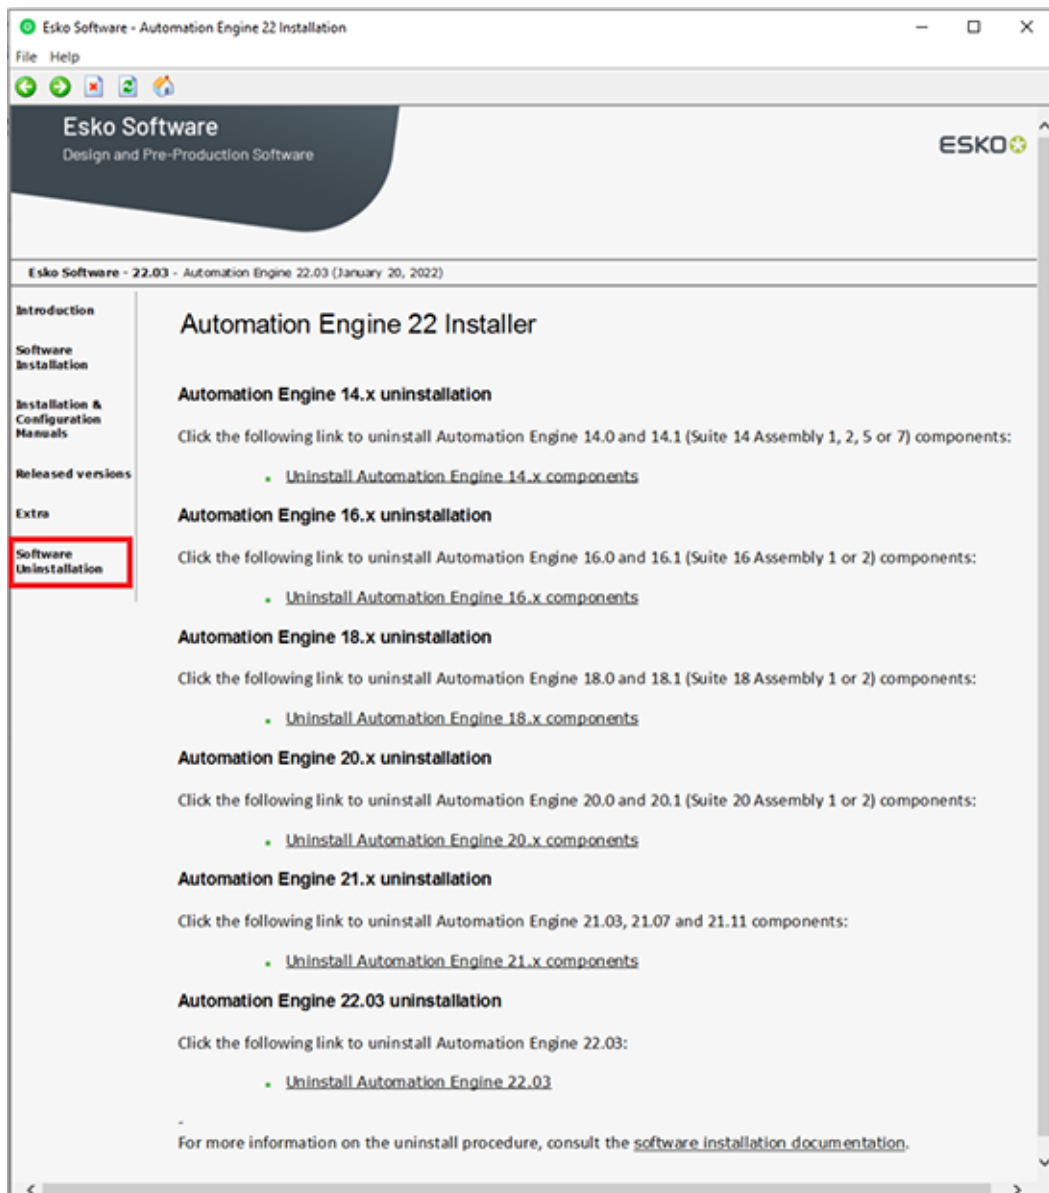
Esko Software - Automation Engine 22 Installation

File Help

Esko Software
Design and Pre-Production Software

ESKO

Esko Software - 22.03 - Automation Engine 22.03 (January 20, 2022)

Introduction

Software Installation

Installation & Configuration Manuals

Released versions

Extra

Software Uninstallation

Automation Engine 22 Installer

Automation Engine 14.x uninstallation

Click the following link to uninstall Automation Engine 14.0 and 14.1 (Suite 14 Assembly 1, 2, 5 or 7) components:

- Uninstall Automation Engine 14.x components

Automation Engine 16.x uninstallation

Click the following link to uninstall Automation Engine 16.0 and 16.1 (Suite 16 Assembly 1 or 2) components:

- Uninstall Automation Engine 16.x components

Automation Engine 18.x uninstallation

Click the following link to uninstall Automation Engine 18.0 and 18.1 (Suite 18 Assembly 1 or 2) components:

- Uninstall Automation Engine 18.x components

Automation Engine 20.x uninstallation

Click the following link to uninstall Automation Engine 20.0 and 20.1 (Suite 20 Assembly 1 or 2) components:

- Uninstall Automation Engine 20.x components

Automation Engine 21.x uninstallation

Click the following link to uninstall Automation Engine 21.03, 21.07 and 21.11 components:

- Uninstall Automation Engine 21.x components

Automation Engine 22.03 uninstallation

Click the following link to uninstall Automation Engine 22.03:

- Uninstall Automation Engine 22.03

-

For more information on the uninstall procedure, consult the software installation documentation.